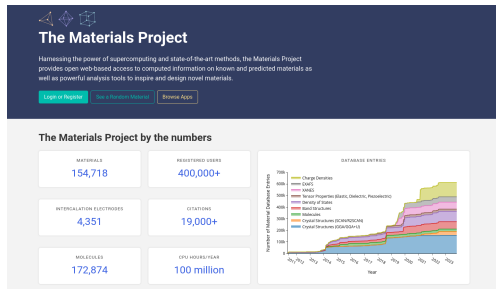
The Materials Project

Harnessing the power of supercomputing and state-of-the-art methods, the Materials Project provides open web-based access to computed information on known and predicted materials as well as powerful analysis tools to inspire and design novel materials.

Login or Register | See a Random Material | Browse Apps

The Materials Project by the numbers

MATERIALS
154,718

REGISTERED USERS
400,000+

INTERCALATION ELECTRODES
4,351

CITATIONS
19,000+

MOLECULES
172,874

CPU HOURS/YEAR
100 million

DATABASE ENTRIES

Charge Densities
ELASTIC
XANES
Tensor Properties (Elastic, Dielectric, Piezoelectric)
Density of States
Band Structures
Molecules
Crystal Structures (SCAN/R2SCAN)
Crystal Structures (GGA/GGA+U)

Number of Material Database Entries

700k
600k
500k
400k
300k
200k
100k
0

2011 2012 2013 2014 2015 2016 2017 2018 2019 2020 2021 2022 2023

Year